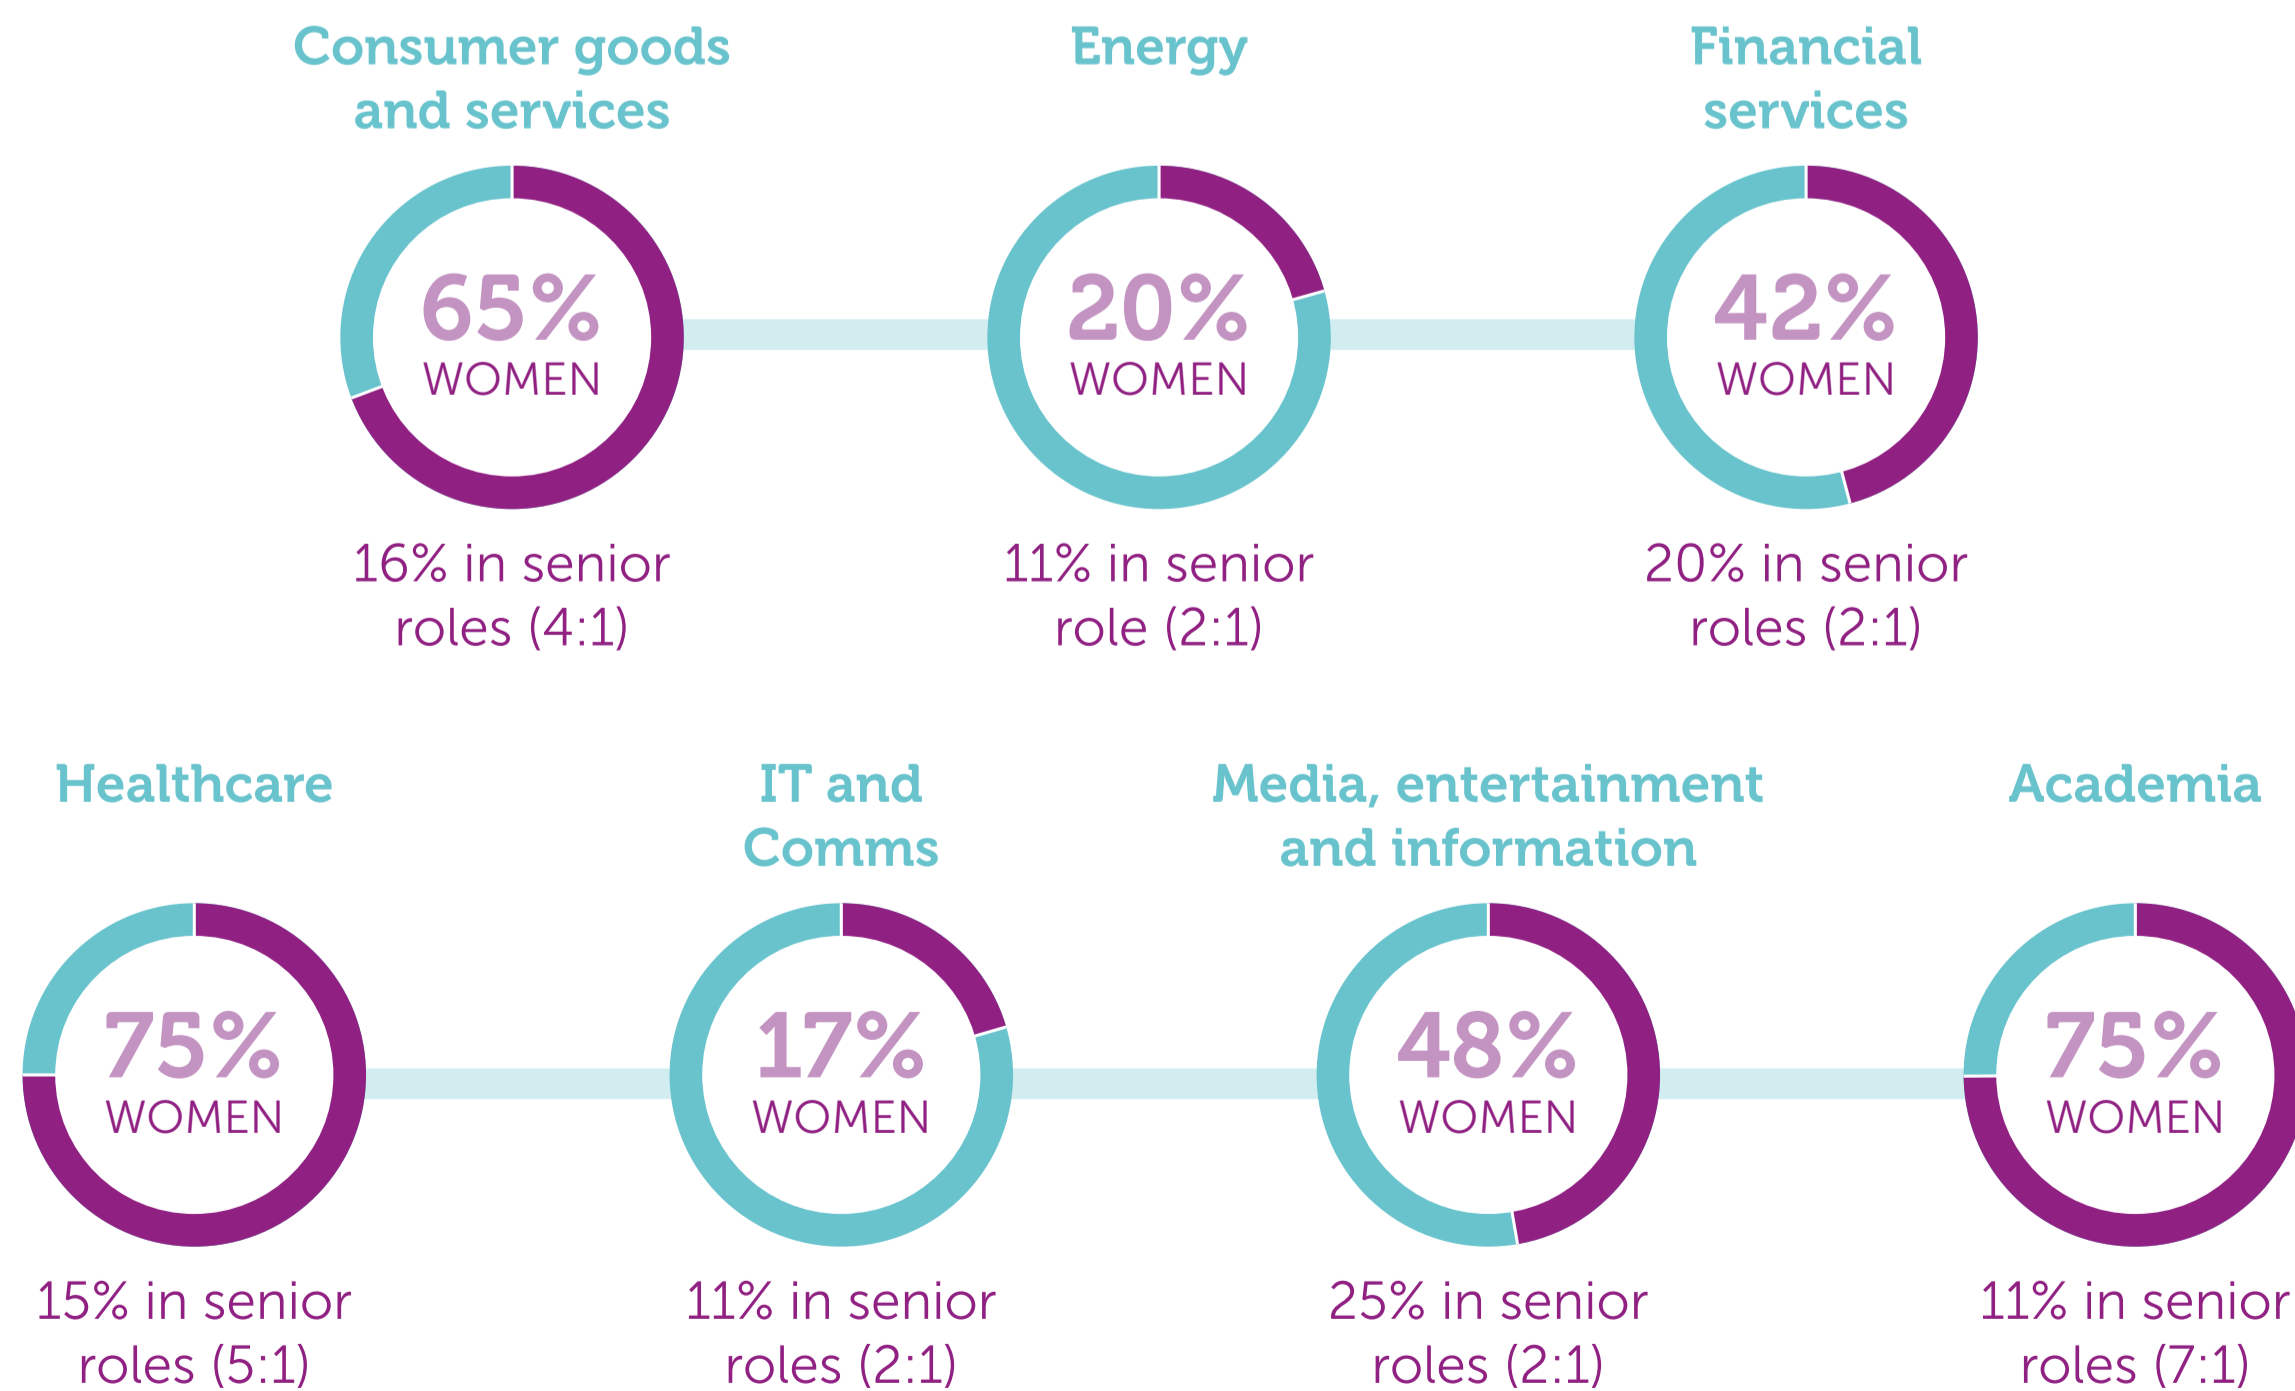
Consumer goods and services

65%
WOMEN

16% in senior roles (4:1)

Energy

20%
WOMEN

11% in senior role (2:1)

Financial services

42%
WOMEN

20% in senior roles (2:1)

Healthcare

75%
WOMEN

15% in senior roles (5:1)

IT and Comms

17%
WOMEN

11% in senior roles (2:1)

Media, entertainment and information

48%
WOMEN

25% in senior roles (2:1)

Academia

75%
WOMEN

11% in senior roles (7:1)